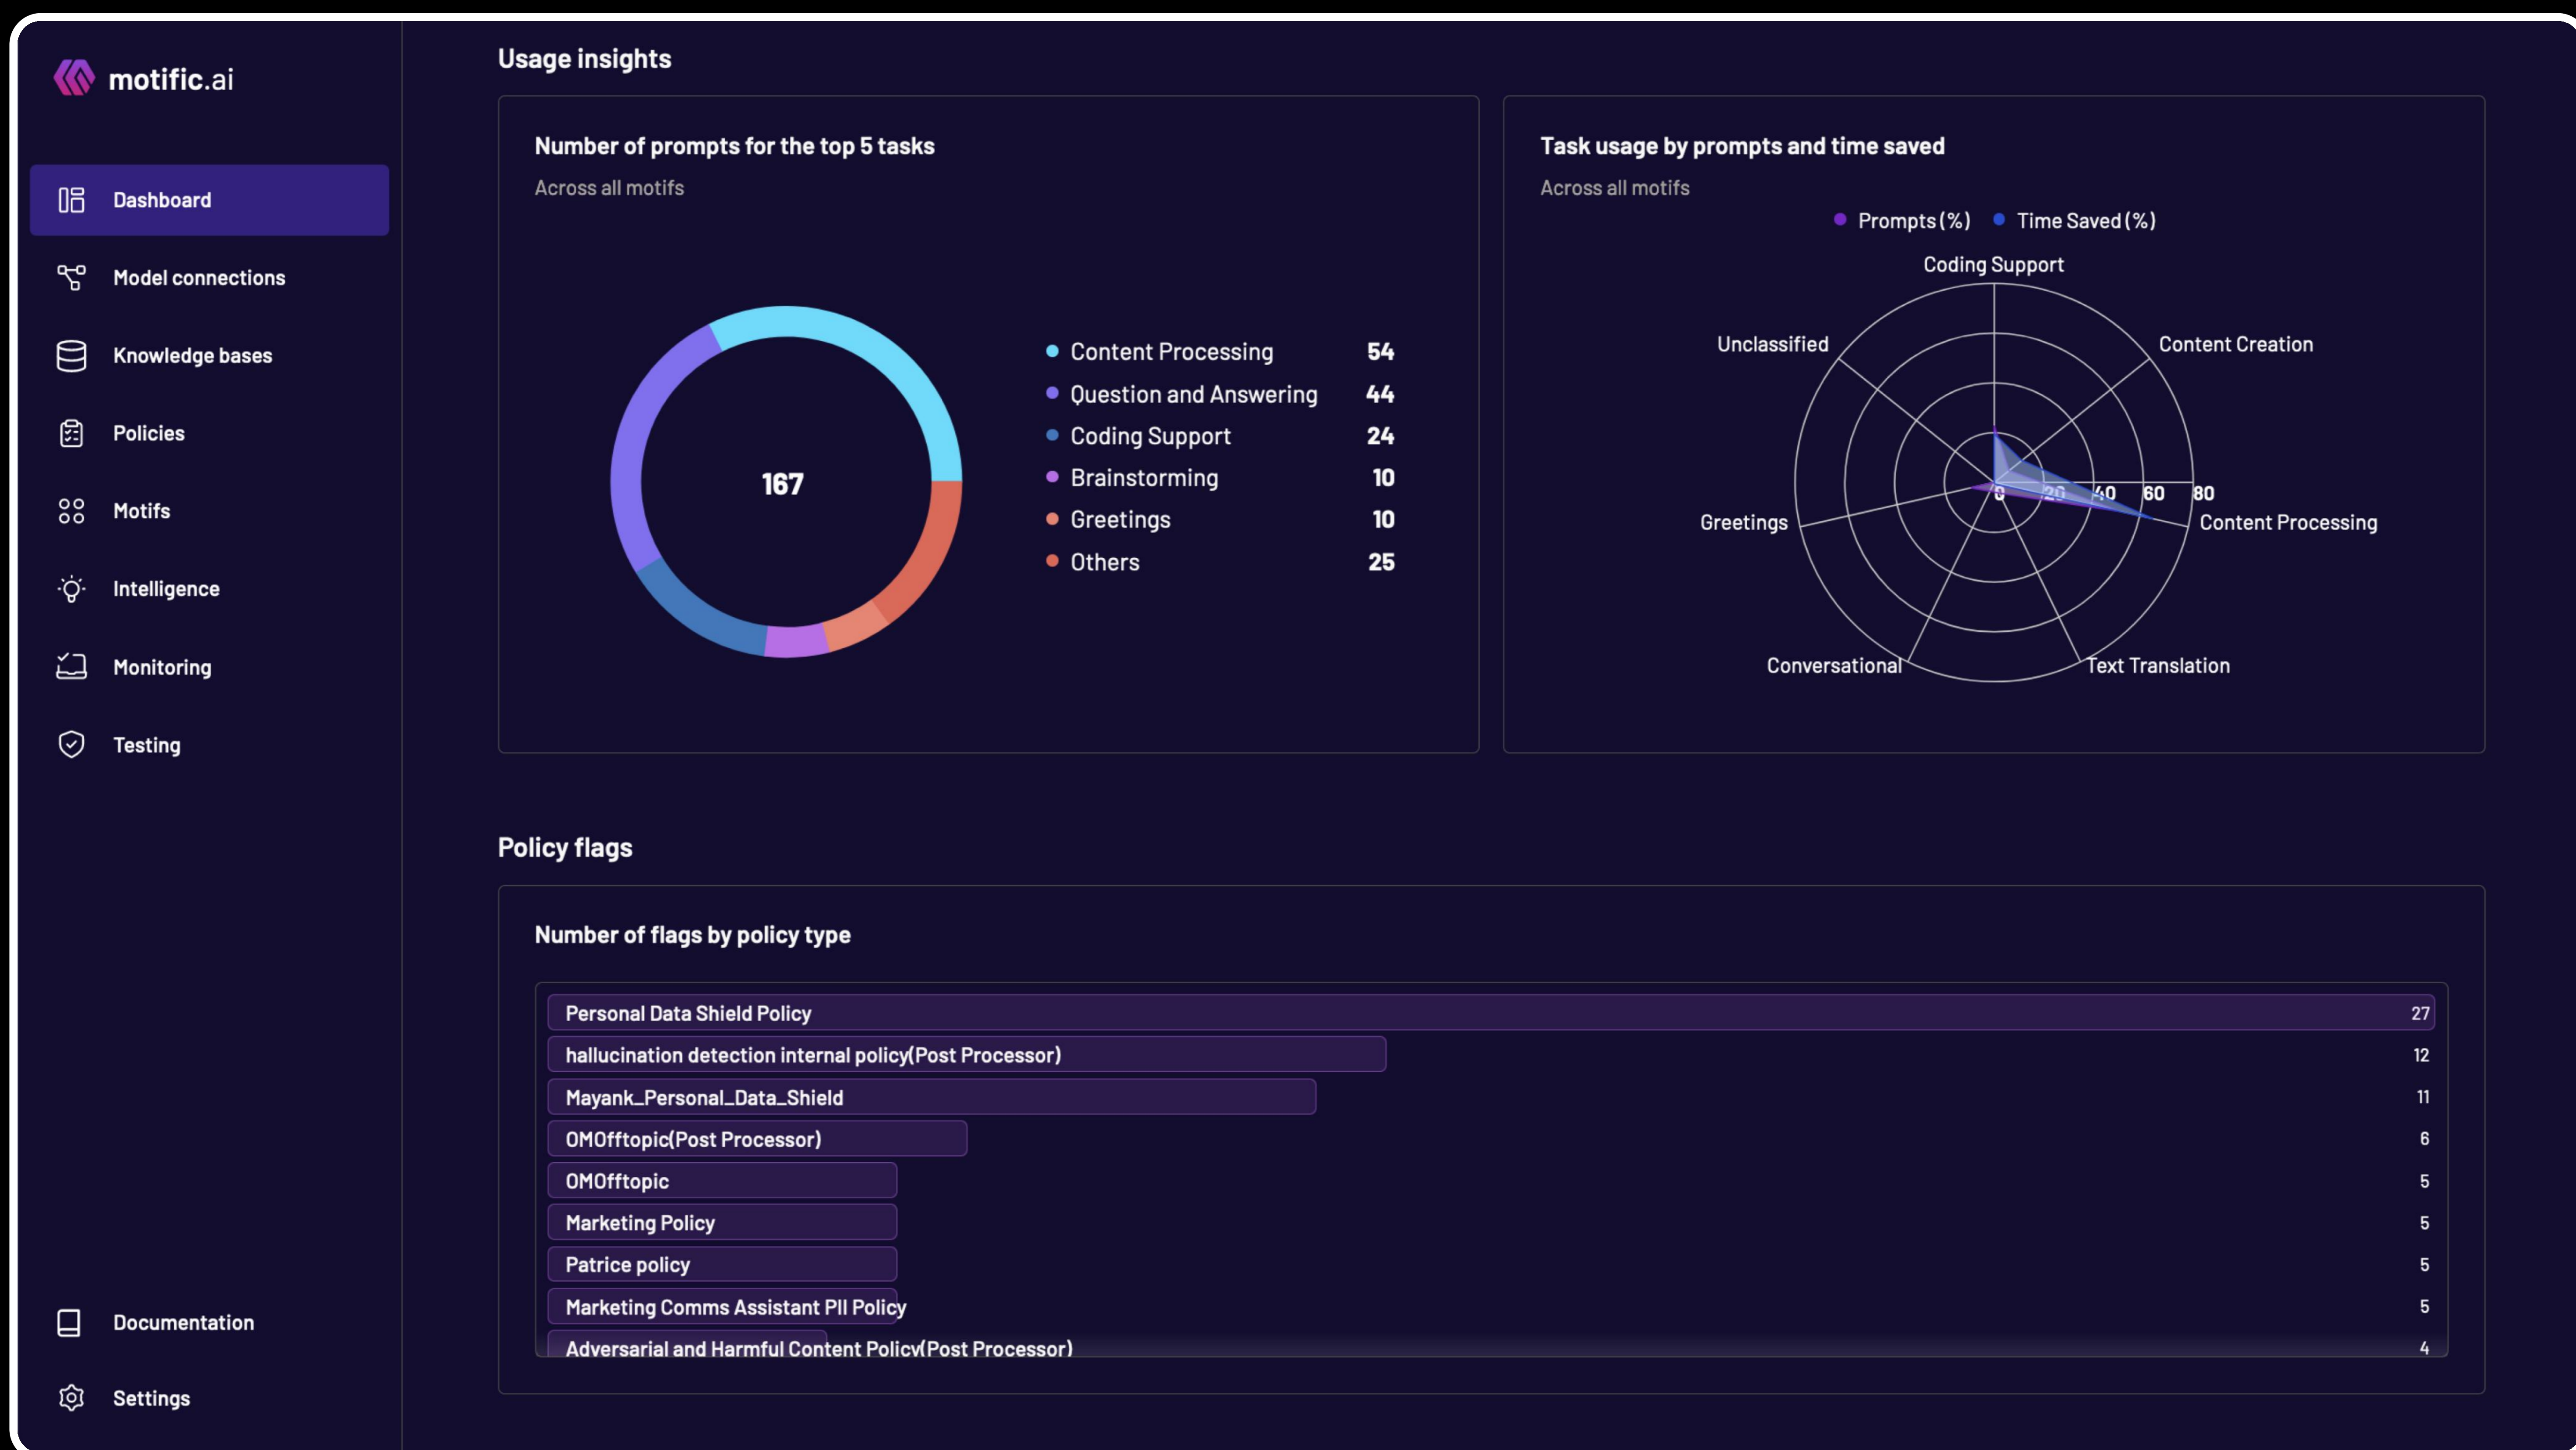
motific.ai

Dashboard
Model connections
Knowledge bases
Policies
Motifs
Intelligence
Monitoring
Testing

Documentation
Settings

Usage insights

Number of prompts for the top 5 tasks
Across all motifs

167

| | |
|---|---|
| Content Processing | 54 |
| Question and Answering | 44 |
| Coding Support | 24 |
| Brainstorming | 10 |
| Greetings | 10 |
| Others | 25 |

Task usage by prompts and time saved
Across all motifs

Prompts (%) Time Saved (%)

Coding Support
Content Creation
Content Processing
Text Translation
Conversational
Greetings
Unclassified
0 20 40 60 80

Policy flags

Number of flags by policy type

| | |
|---|---|
| Personal Data Shield Policy | 27 |
| hallucination detection internal policy(Post Processor) | 12 |
| Mayank_Personal_Data_Shield | 11 |
| OMOfftopic(Post Processor) | 6 |
| OMOfftopic | 5 |
| Marketing Policy | 5 |
| Patrice policy | 5 |
| Marketing Comms Assistant PII Policy | 5 |
| Adversarial and Harmful Content Policy(Post Processor) | 4 |